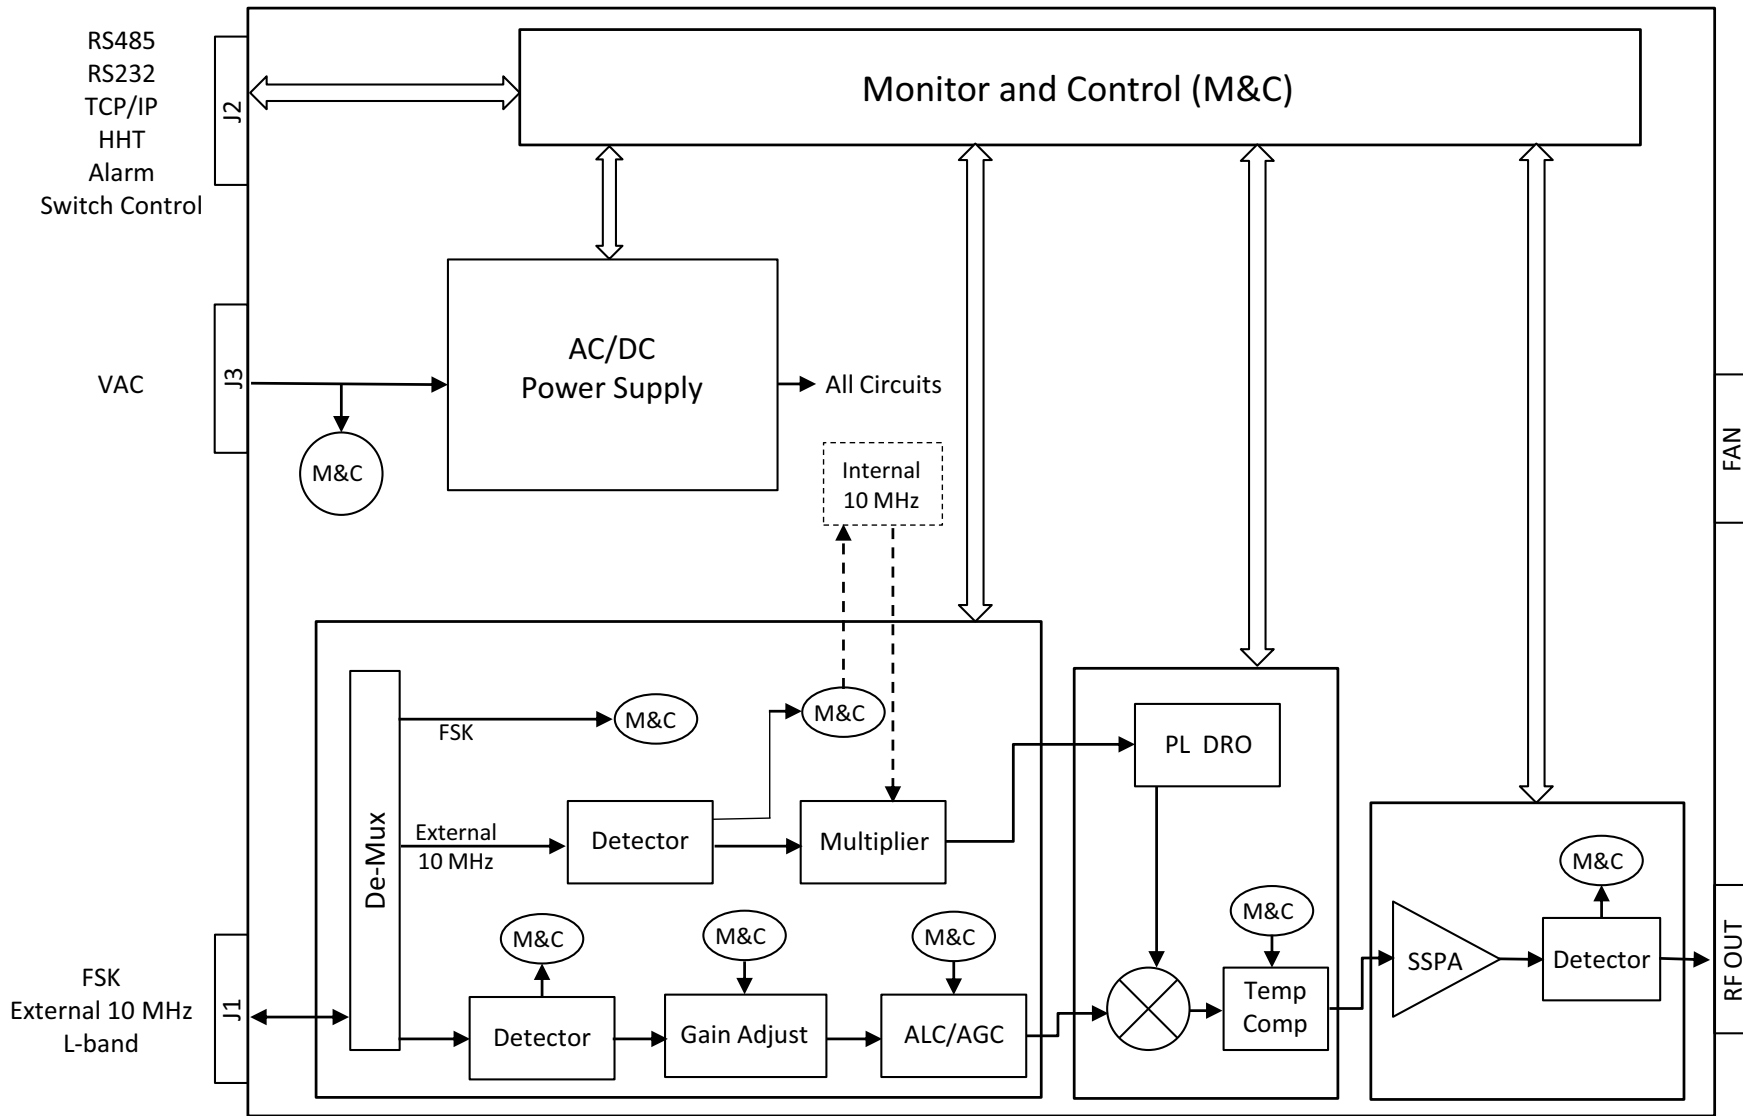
RS485
RS232
TCP/IP
HHT
Alarm
Switch Control

J2

Monitor and Control (M&C)

VAC

J3

M&C

AC/DC
Power Supply

All Circuits

Internal
10 MHz

FAN

De-Mux

FSK

M&C

M&C

External
10 MHz

Detector

Multiplier

PL DRO

M&C

M&C

FSK
External 10 MHz
L-band

J1

M&C

M&C

M&C

Detector

Gain Adjust

ALC/AGC

Temp
Comp

SSPA

Detector

RF OUT